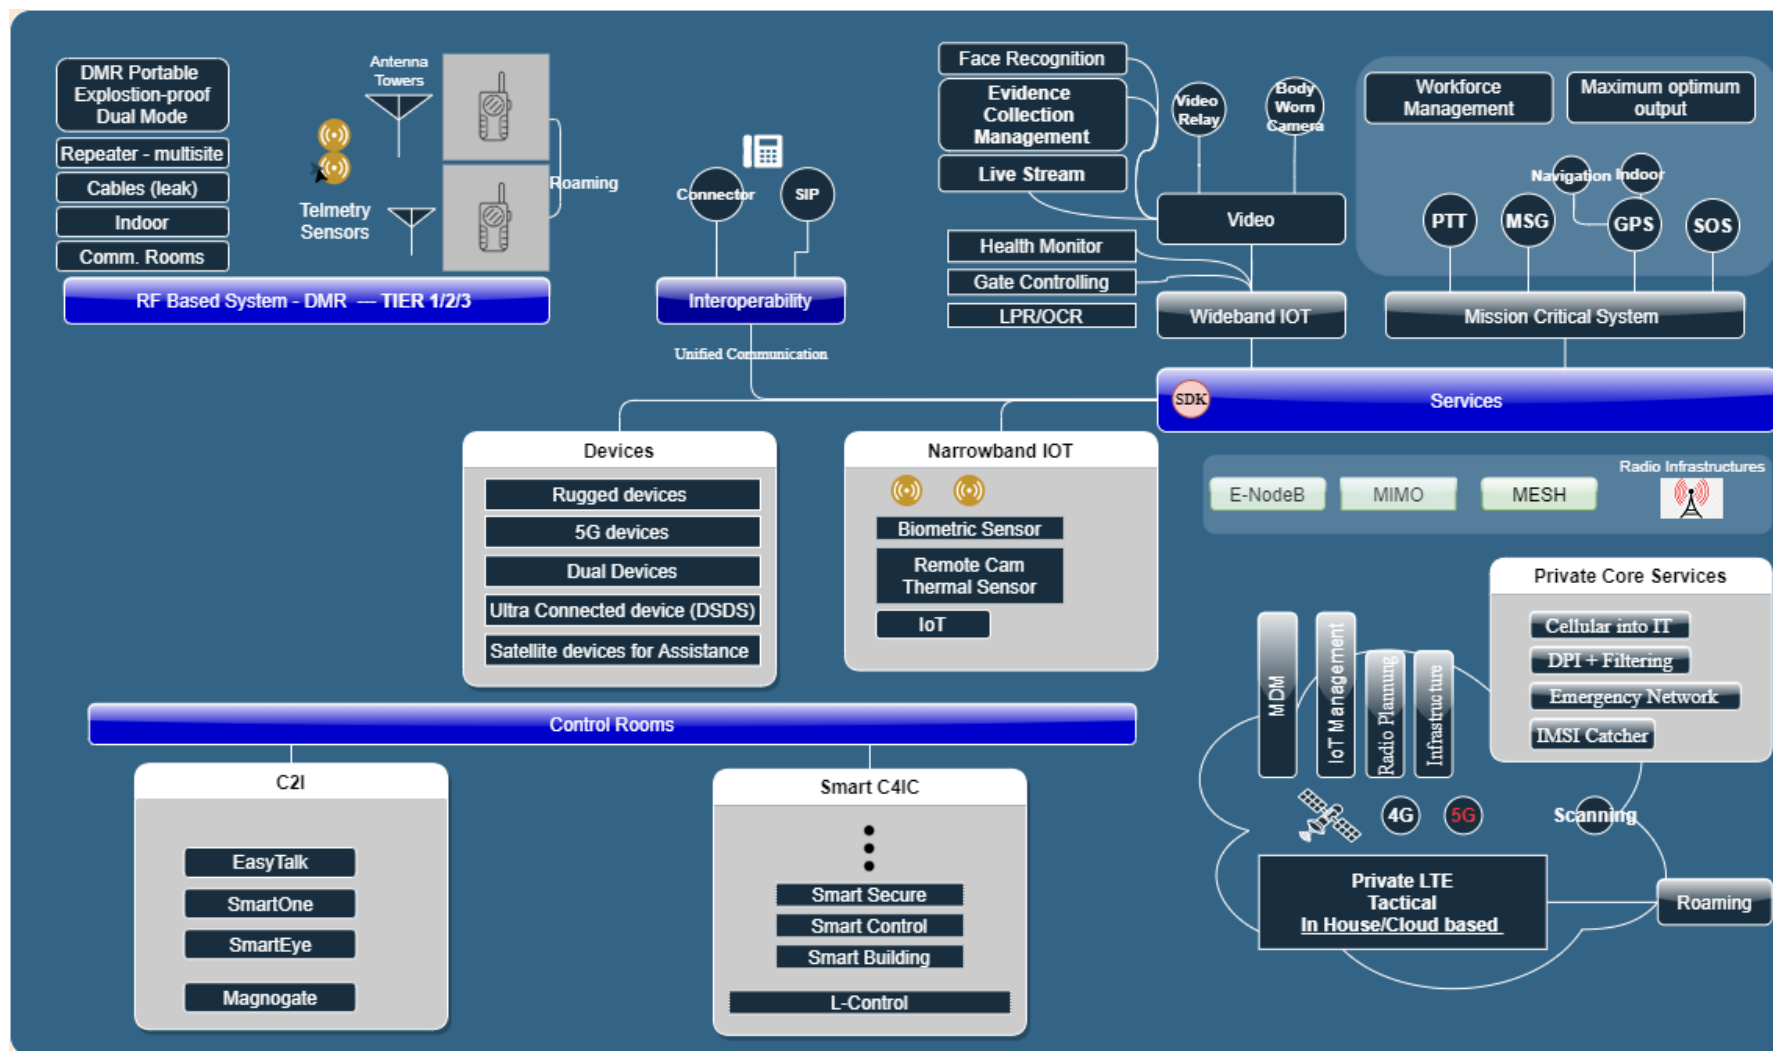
DMR Portable Explostion-proof Dual Mode
Repeater - multisite
Cables (leak)
Indoor
Comm. Rooms
Antenna Towers
Telmetry Sensors
Roaming
RF Based System - DMR — TIER 1/2/3

Connector
SIP
Interoperability
Unified Communication

Face Recognition
Evidence Collection Management
Live Stream
Video Relay
Body Worn Camera
Video
Health Monitor
Gate Controlling
LPR/OCR
Wideband IOT

Workforce Management
Maximum optimum output
Navigation
Indoor
PTT
MSG
GPS
SOS
Mission Critical System

SDK
Services

Devices
Rugged devices
5G devices
Dual Devices
Ultra Connected device (DSDS)
Satellite devices for Assistance

Narrowband IOT
Biometric Sensor
Remote Cam Thermal Sensor
IoT

Radio Infrastructures
E-NodeB
MIMO
MESH

Private Core Services
Cellular into IT
DPI + Filtering
Emergency Network
IMSI Catcher

MDM
IoT Management
Radio Planning
Infrastructure
4G
5G
Scanning
Private LTE Tactical In House/Cloud based
Roaming

Control Rooms

C2I
EasyTalk
SmartOne
SmartEye
Magnogate

Smart C4IC
Smart Secure
Smart Control
Smart Building
L-Control